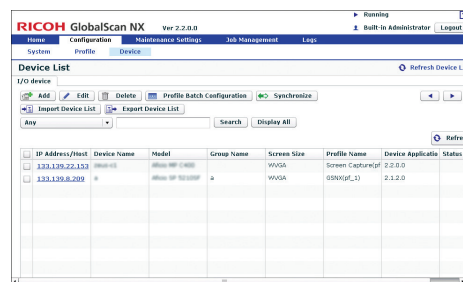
RICOH GlobalScan NX Ver 2.2.0.0

▶ Running

Built-in Administrator Logout

Home Configuration Maintenance Settings Job Management Logs

System Profile Device

Device List

Refresh Device L

I/O device

Add Edit Delete Profile Batch Configuration Synchronize

Import Device List Export Device List

Any Search Display All

Refre

| | IP Address/Host | Device Name | Model | Group Name | Screen Size | Profile Name | Device Applicatio | Status |
|---|---|---|---|---|---|---|---|---|
| | 133.139.22.153 | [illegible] | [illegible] | | WVGA | Screen Capture(pf | 2.2.0.0 | |
| | 133.139.8.209 | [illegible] | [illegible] | a | WVGA | GSNX(pf_1) | 2.1.2.0 | |